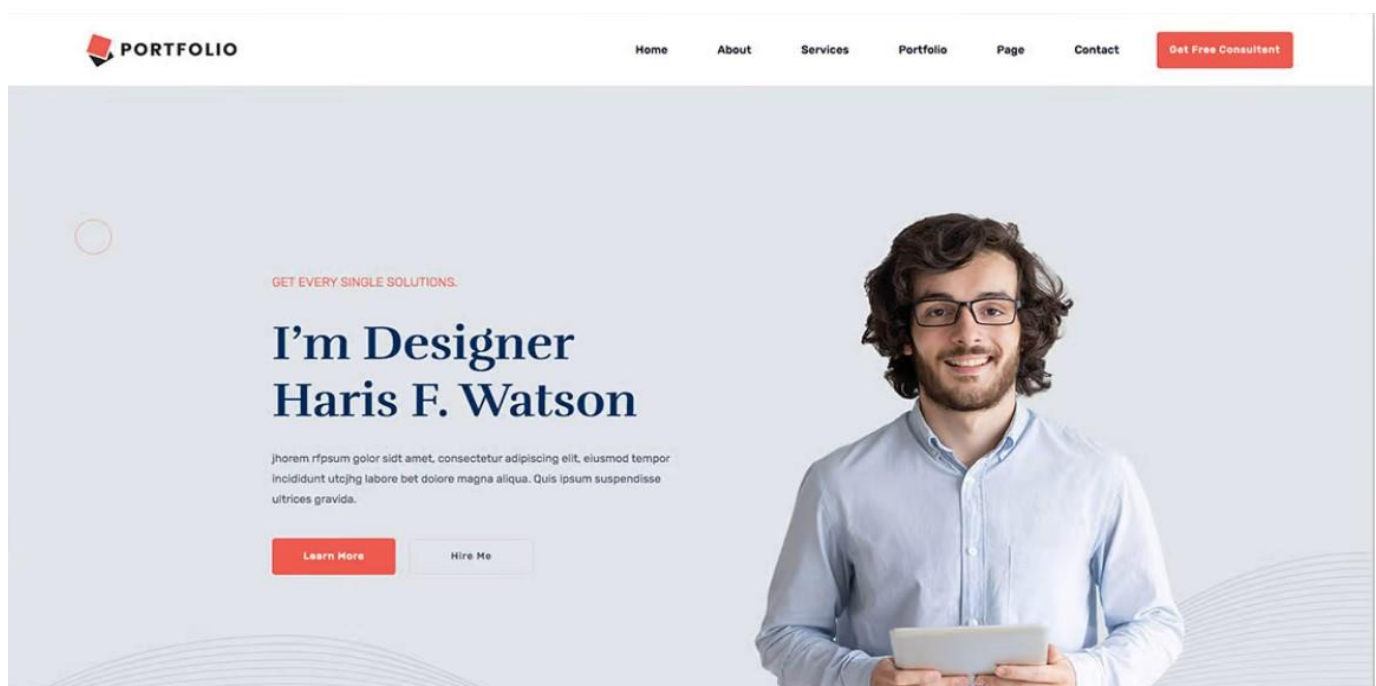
PORTFOLIO

Home About Services Portfolio Page Contact Get Free Consultent

GET EVERY SINGLE SOLUTIONS.

I'm Designer Haris F. Watson

jhorem rfpsum golor sidt amet, consectetur adipiscing elit, eiusmod tempor incididunt utcjhg labore bet dolore magna aliqua. Quis ipsum suspendisse ultrices gravida.

Learn More Hire Me